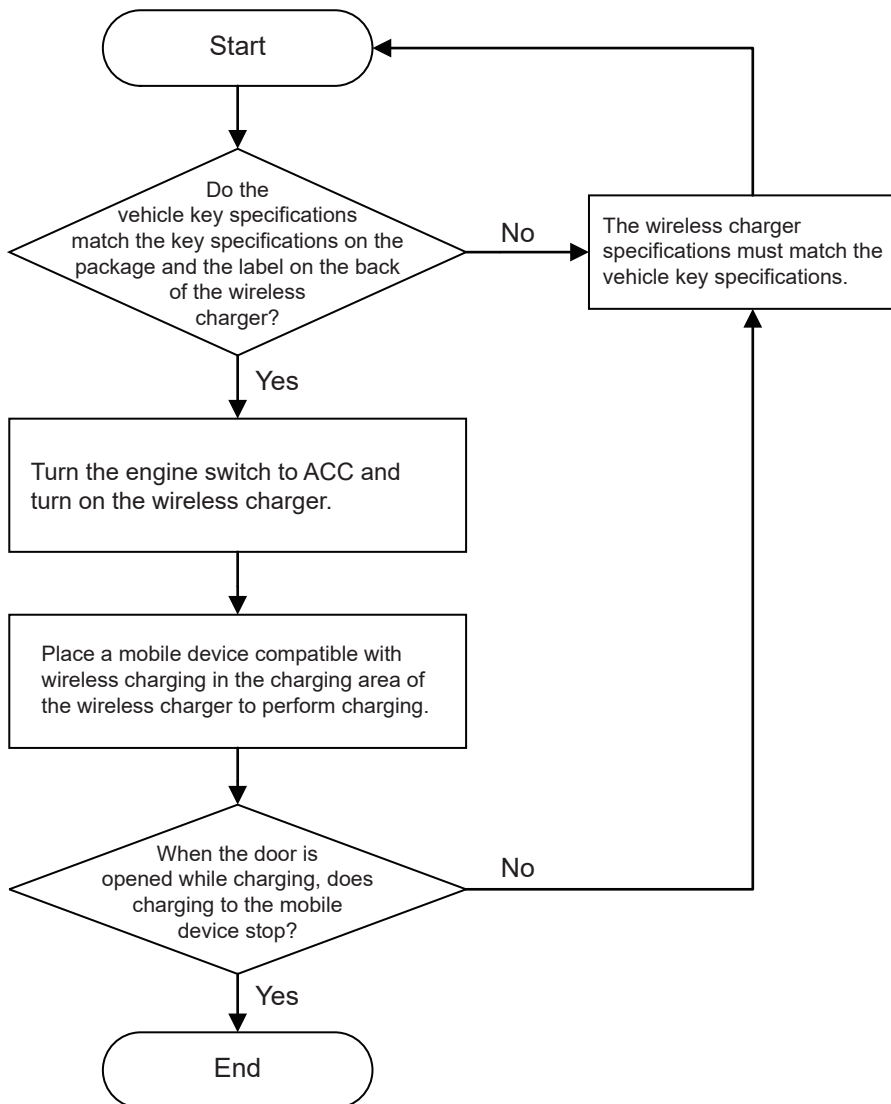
Start

Do the vehicle key specifications match the key specifications on the package and the label on the back of the wireless charger?

No

The wireless charger specifications must match the vehicle key specifications.

Yes

Turn the engine switch to ACC and turn on the wireless charger.

Place a mobile device compatible with wireless charging in the charging area of the wireless charger to perform charging.

When the door is opened while charging, does charging to the mobile device stop?

No

Yes

End